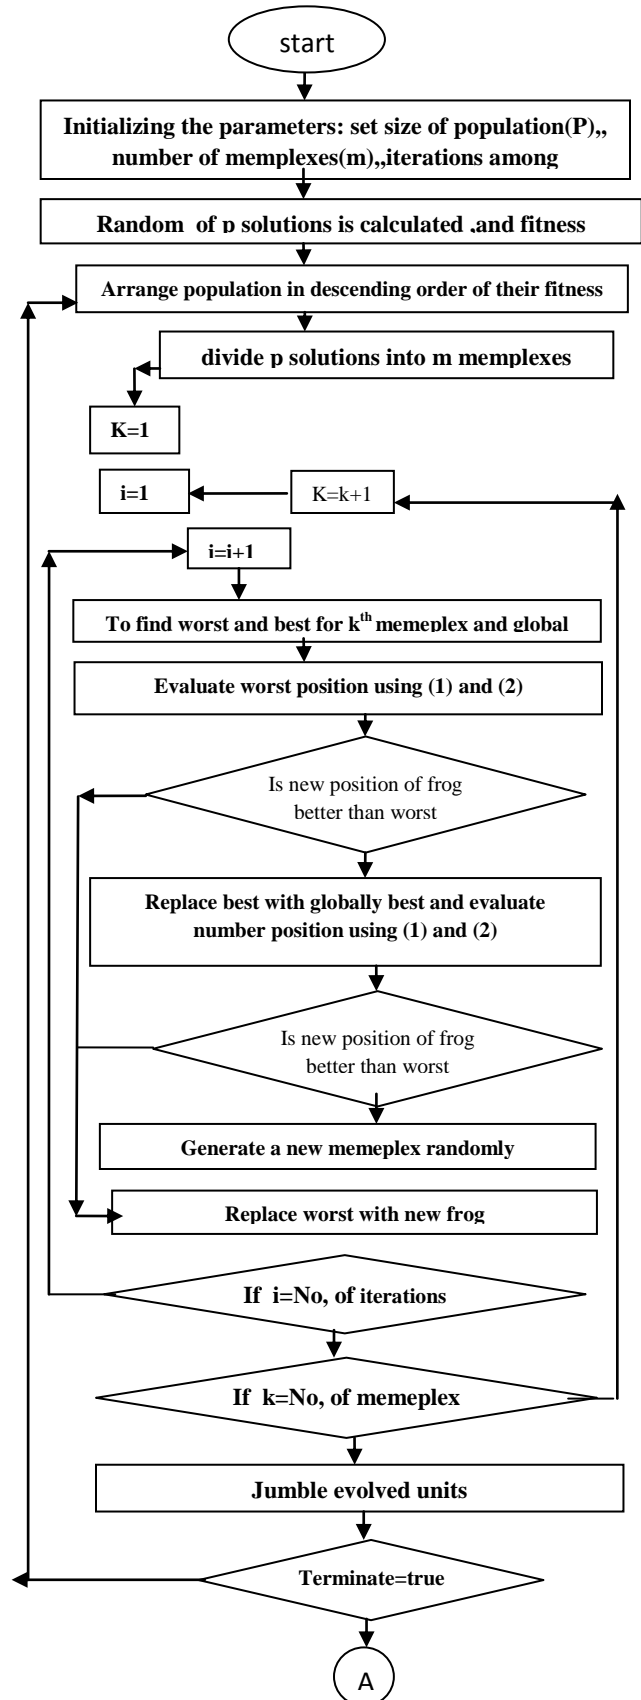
start

Initializing the parameters: set size of population(P),, number of memplexes(m),,iterations among

Random of p solutions is calculated ,and fitness

Arrange population in descending order of their fitness

divide p solutions into m memplexes

K=1

i=1

K=k+1

i=i+1

To find worst and best for k$^{th}$ memeplex and global

Evaluate worst position using (1) and (2)

Is new position of frog better than worst

Replace best with globally best and evaluate number position using (1) and (2)

Is new position of frog better than worst

Generate a new memeplex randomly

Replace worst with new frog

If i=No, of iterations

If k=No, of memeplex

Jumble evolved units

Terminate=true

A